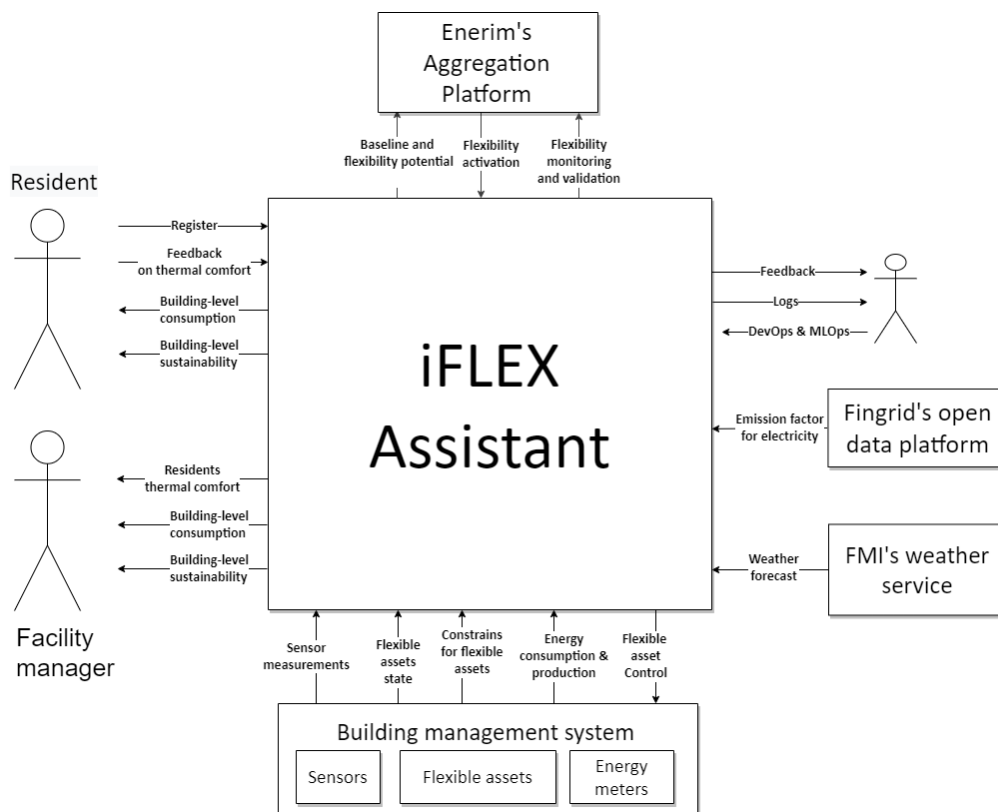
Enerim's Aggregation Platform

Baseline and flexibility potential

Flexibility activation

Flexibility monitoring and validation

Resident

Register

Feedback on thermal comfort

Building-level consumption

Building-level sustainability

iFLEX Assistant

Feedback

Logs

DevOps & MLOps

Emission factor for electricity

Fingrid's open data platform

Residents thermal comfort

Building-level consumption

Building-level sustainability

Weather forecast

FMI's weather service

Facility manager

Sensor measurements

Flexible assets state

Constrains for flexible assets

Energy consumption & production

Flexible asset Control

Building management system

Sensors

Flexible assets

Energy meters